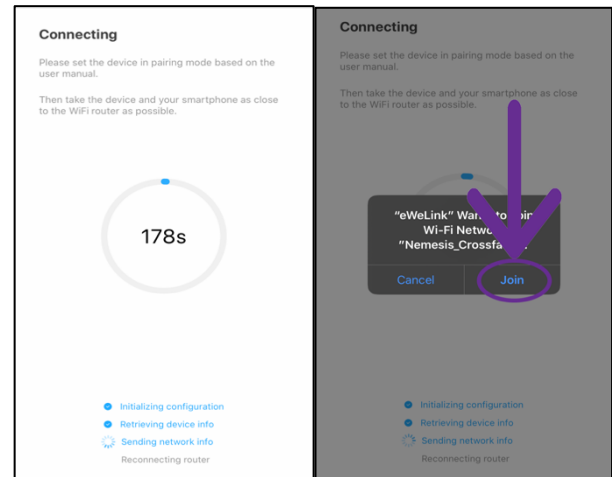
Connecting

Please set the device in pairing mode based on the user manual.

Then take the device and your smartphone as close to the WiFi router as possible.

178s

Initializing configuration

Retrieving device info

Sending network info

Reconnecting router

Connecting

Please set the device in pairing mode based on the user manual.

Then take the device and your smartphone as close to the WiFi router as possible.

"eWeLink" Wa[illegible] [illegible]in Wi-Fi Netwo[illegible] "Nemesis_Crossfa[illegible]

Cancel

Join

Initializing configuration

Retrieving device info

Sending network info

Reconnecting router